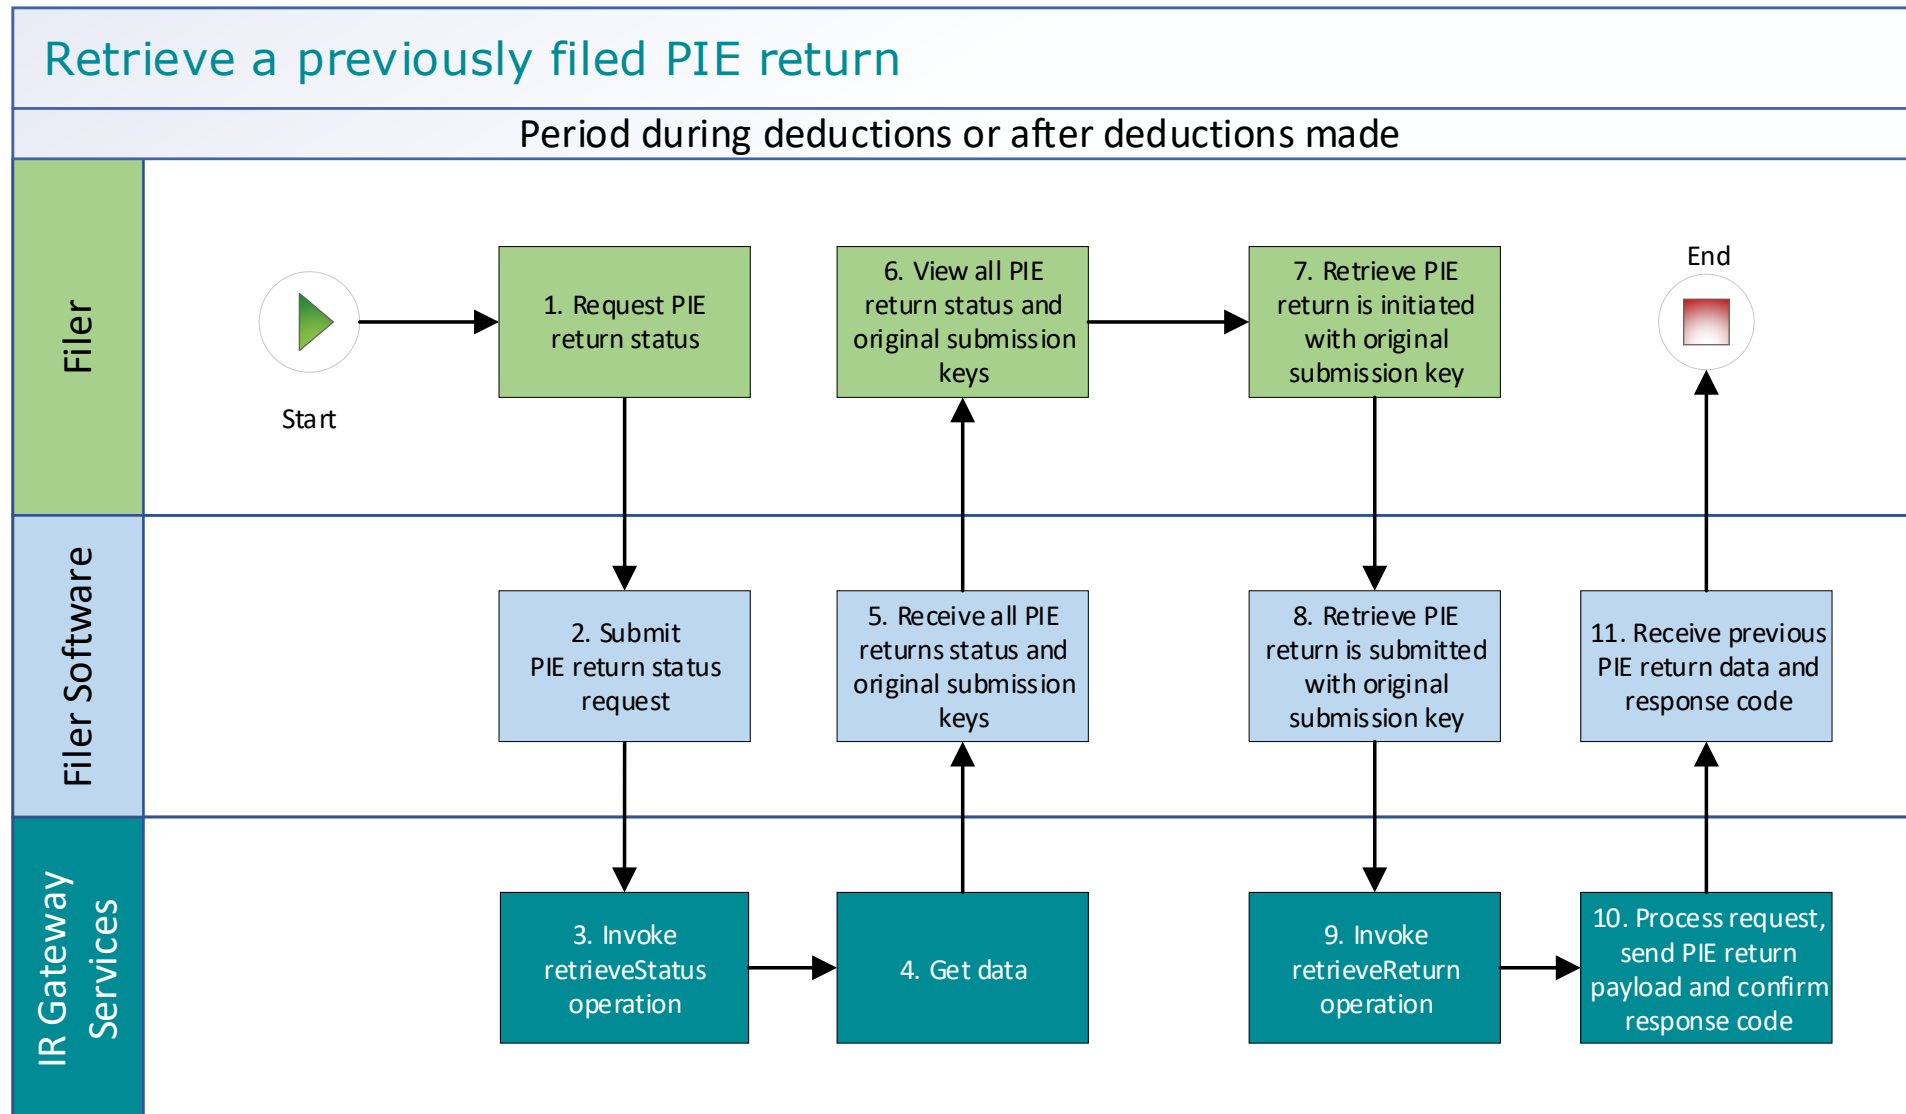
Retrieve a previously filed PIE return

Period during deductions or after deductions made

Filer

Filer Software

IR Gateway Services

Start

1. Request PIE return status

6. View all PIE return status and original submission keys

7. Retrieve PIE return is initiated with original submission key

End

2. Submit PIE return status request

5. Receive all PIE returns status and original submission keys

8. Retrieve PIE return is submitted with original submission key

11. Receive previous PIE return data and response code

3. Invoke retrieveStatus operation

4. Get data

9. Invoke retrieveReturn operation

10. Process request, send PIE return payload and confirm response code